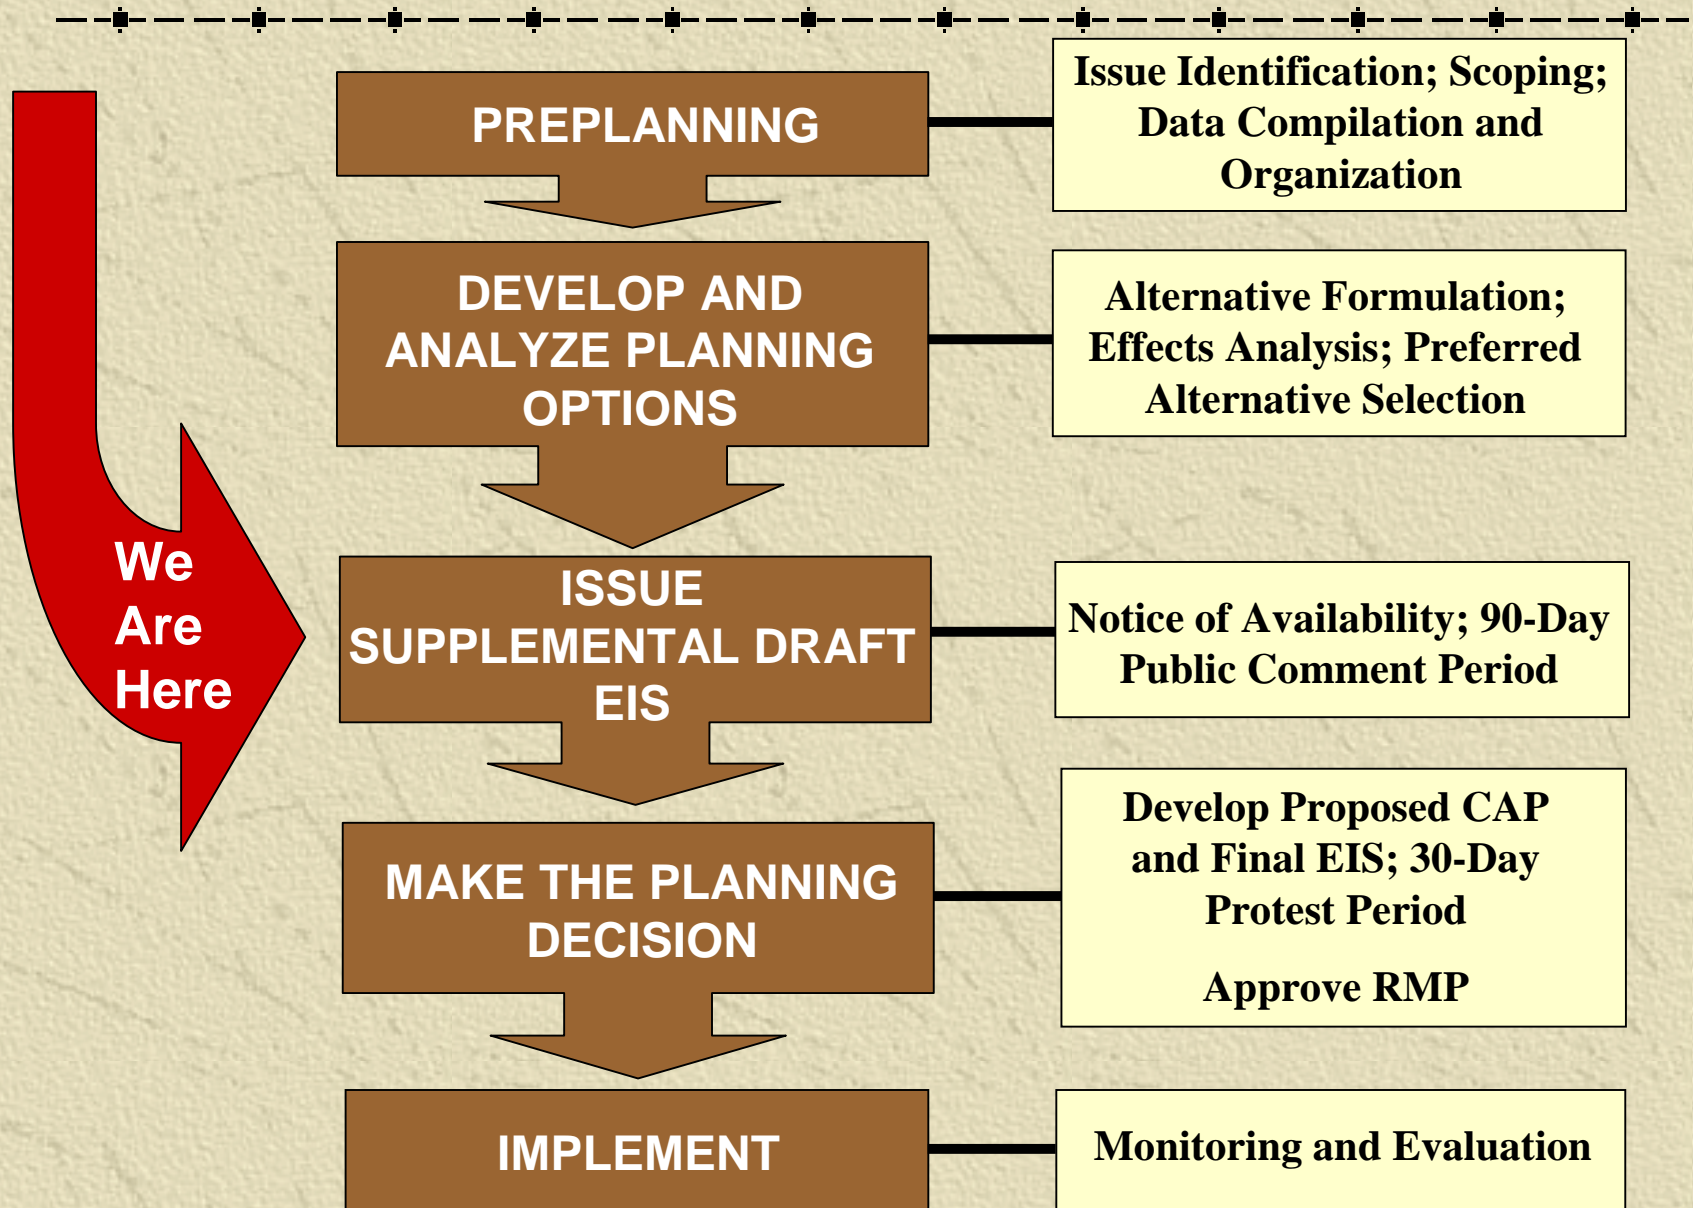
PREPLANNING

Issue Identification; Scoping; Data Compilation and Organization

DEVELOP AND ANALYZE PLANNING OPTIONS

Alternative Formulation; Effects Analysis; Preferred Alternative Selection

We Are Here

ISSUE SUPPLEMENTAL DRAFT EIS

Notice of Availability; 90-Day Public Comment Period

MAKE THE PLANNING DECISION

Develop Proposed CAP and Final EIS; 30-Day Protest Period

Approve RMP

IMPLEMENT

Monitoring and Evaluation